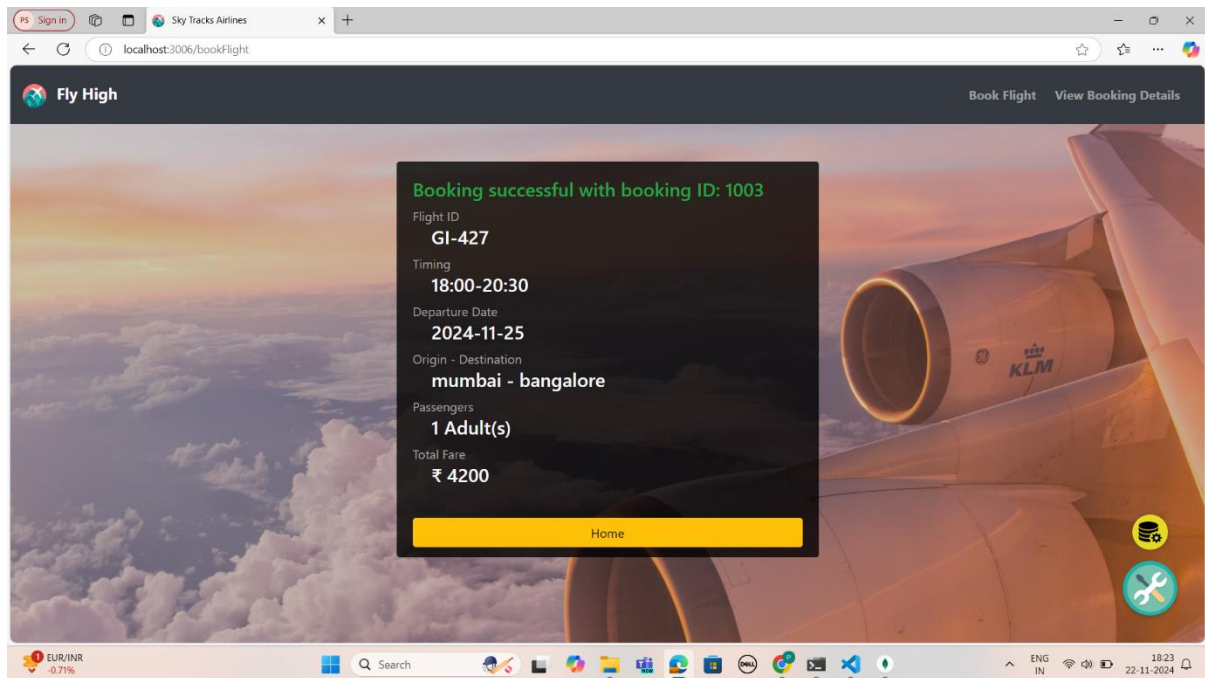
PS Sign in

Sky Tracks Airlines

localhost:3006/bookFlight

Fly High

Book Flight View Booking Details

Booking successful with booking ID: 1003

Flight ID
GI-427

Timing
18:00-20:30

Departure Date
2024-11-25

Origin - Destination
mumbai - bangalore

Passengers
1 Adult(s)

Total Fare
₹ 4200

Home

KLM

1 EUR/INR
-0.71%

Search

ENG
IN

18:23
22-11-2024